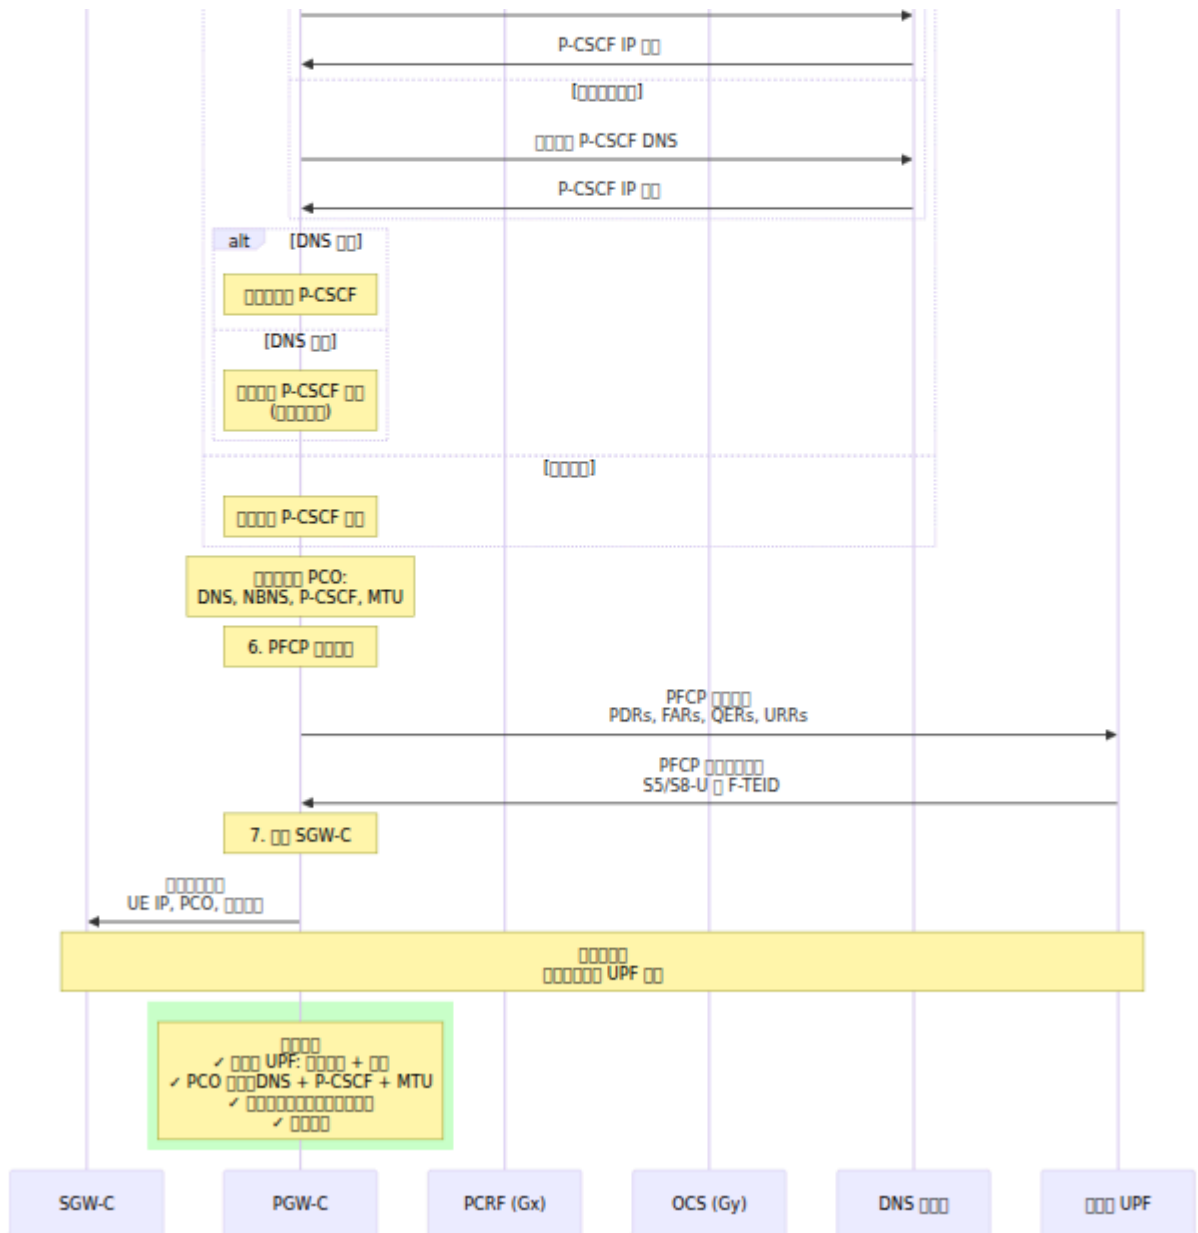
P-CSCF IP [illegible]

[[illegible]]

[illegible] P-CSCF DNS

P-CSCF IP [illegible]

alt [DNS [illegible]]

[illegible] P-CSCF

[DNS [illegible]]

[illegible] P-CSCF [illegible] ([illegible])

[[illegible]]

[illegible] P-CSCF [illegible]

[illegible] PCO: DNS, NBNS, P-CSCF, MTU

6. PFCP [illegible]

PFCP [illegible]
PDRs, FARs, QERs, URRs

PFCP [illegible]
S5/S8-U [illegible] F-TEID

7. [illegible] SGW-C

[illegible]
UE IP, PCO, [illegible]

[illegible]
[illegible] UPF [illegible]

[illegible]
✓ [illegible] UPF: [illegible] + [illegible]
✓ PCO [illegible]DNS + P-CSCF + MTU
✓ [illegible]
✓ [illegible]

SGW-C

PGW-C

PCRF (Gx)

OCS (Gy)

DNS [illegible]

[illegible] UPF